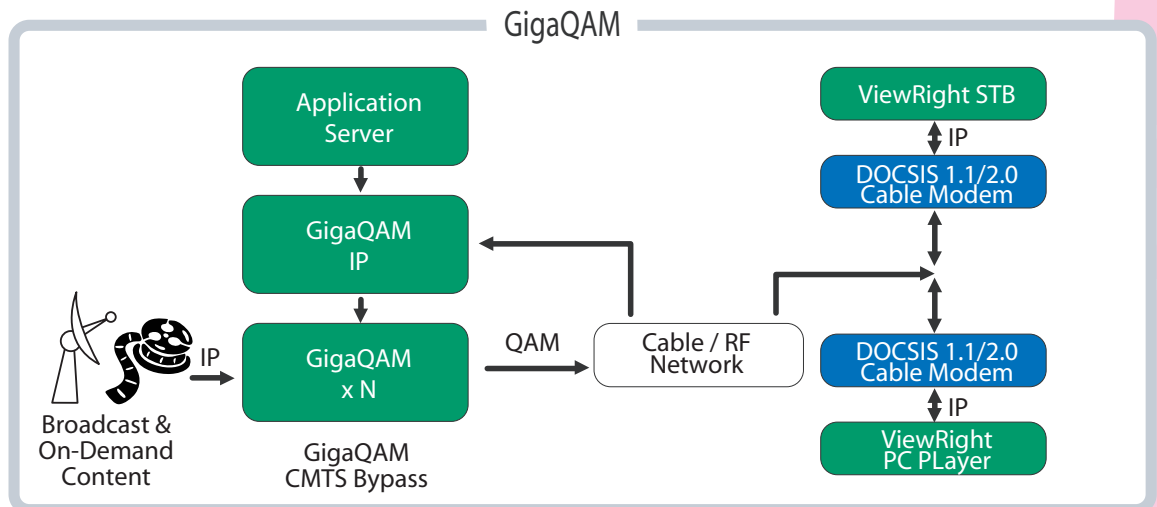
GigaQAM

Application Server

GigaQAM IP

GigaQAM x N

IP

Broadcast & On-Demand Content

GigaQAM CMTS Bypass

QAM

Cable / RF Network

ViewRight STB

IP

DOCSIS 1.1/2.0 Cable Modem

DOCSIS 1.1/2.0 Cable Modem

IP

ViewRight PC PLayer